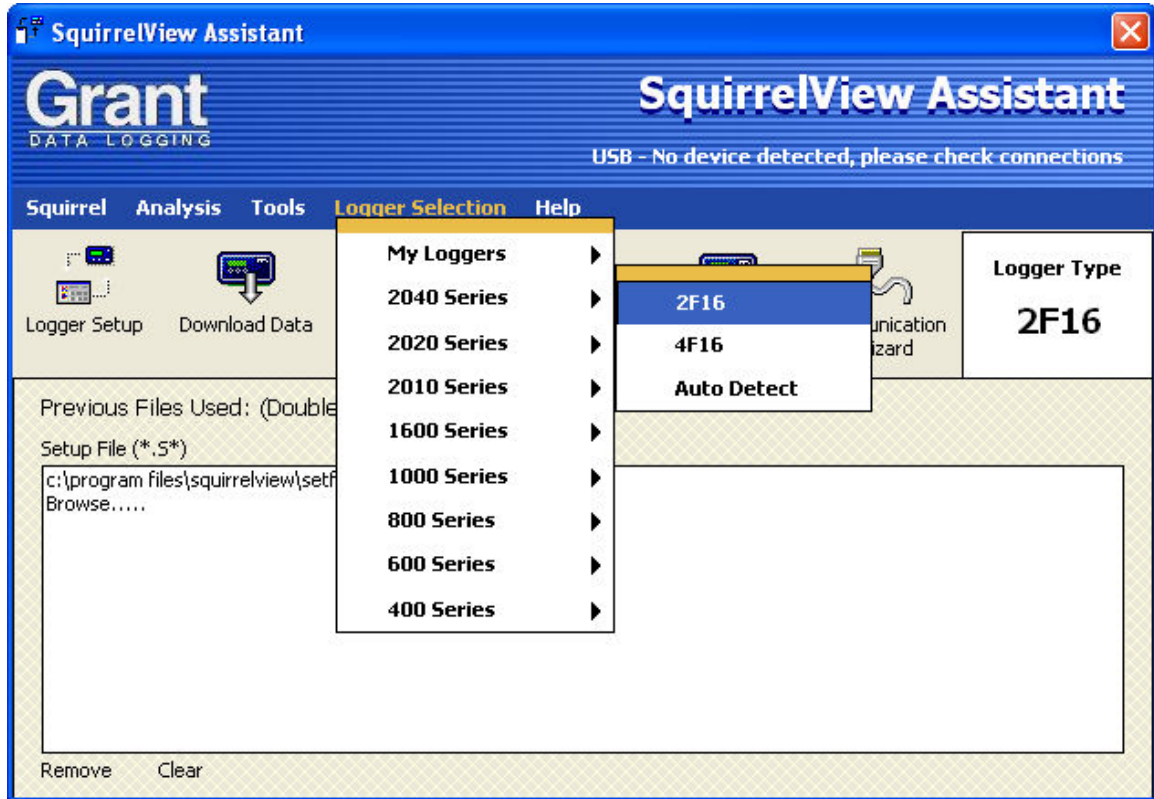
SquirrelView Assistant

Grant
DATA LOGGING

SquirrelView Assistant

USB - No device detected, please check connections

Squirrel Analysis Tools Logger Selection Help

Logger Setup Download Data

My Loggers
2040 Series
2020 Series
2010 Series
1600 Series
1000 Series
800 Series
600 Series
400 Series

2F16
4F16
Auto Detect

unication
izard

Logger Type
2F16

Previous Files Used: (Double

Setup File (*.S*)

c:\program files\squirrelview\setf
Browse.....

Remove Clear